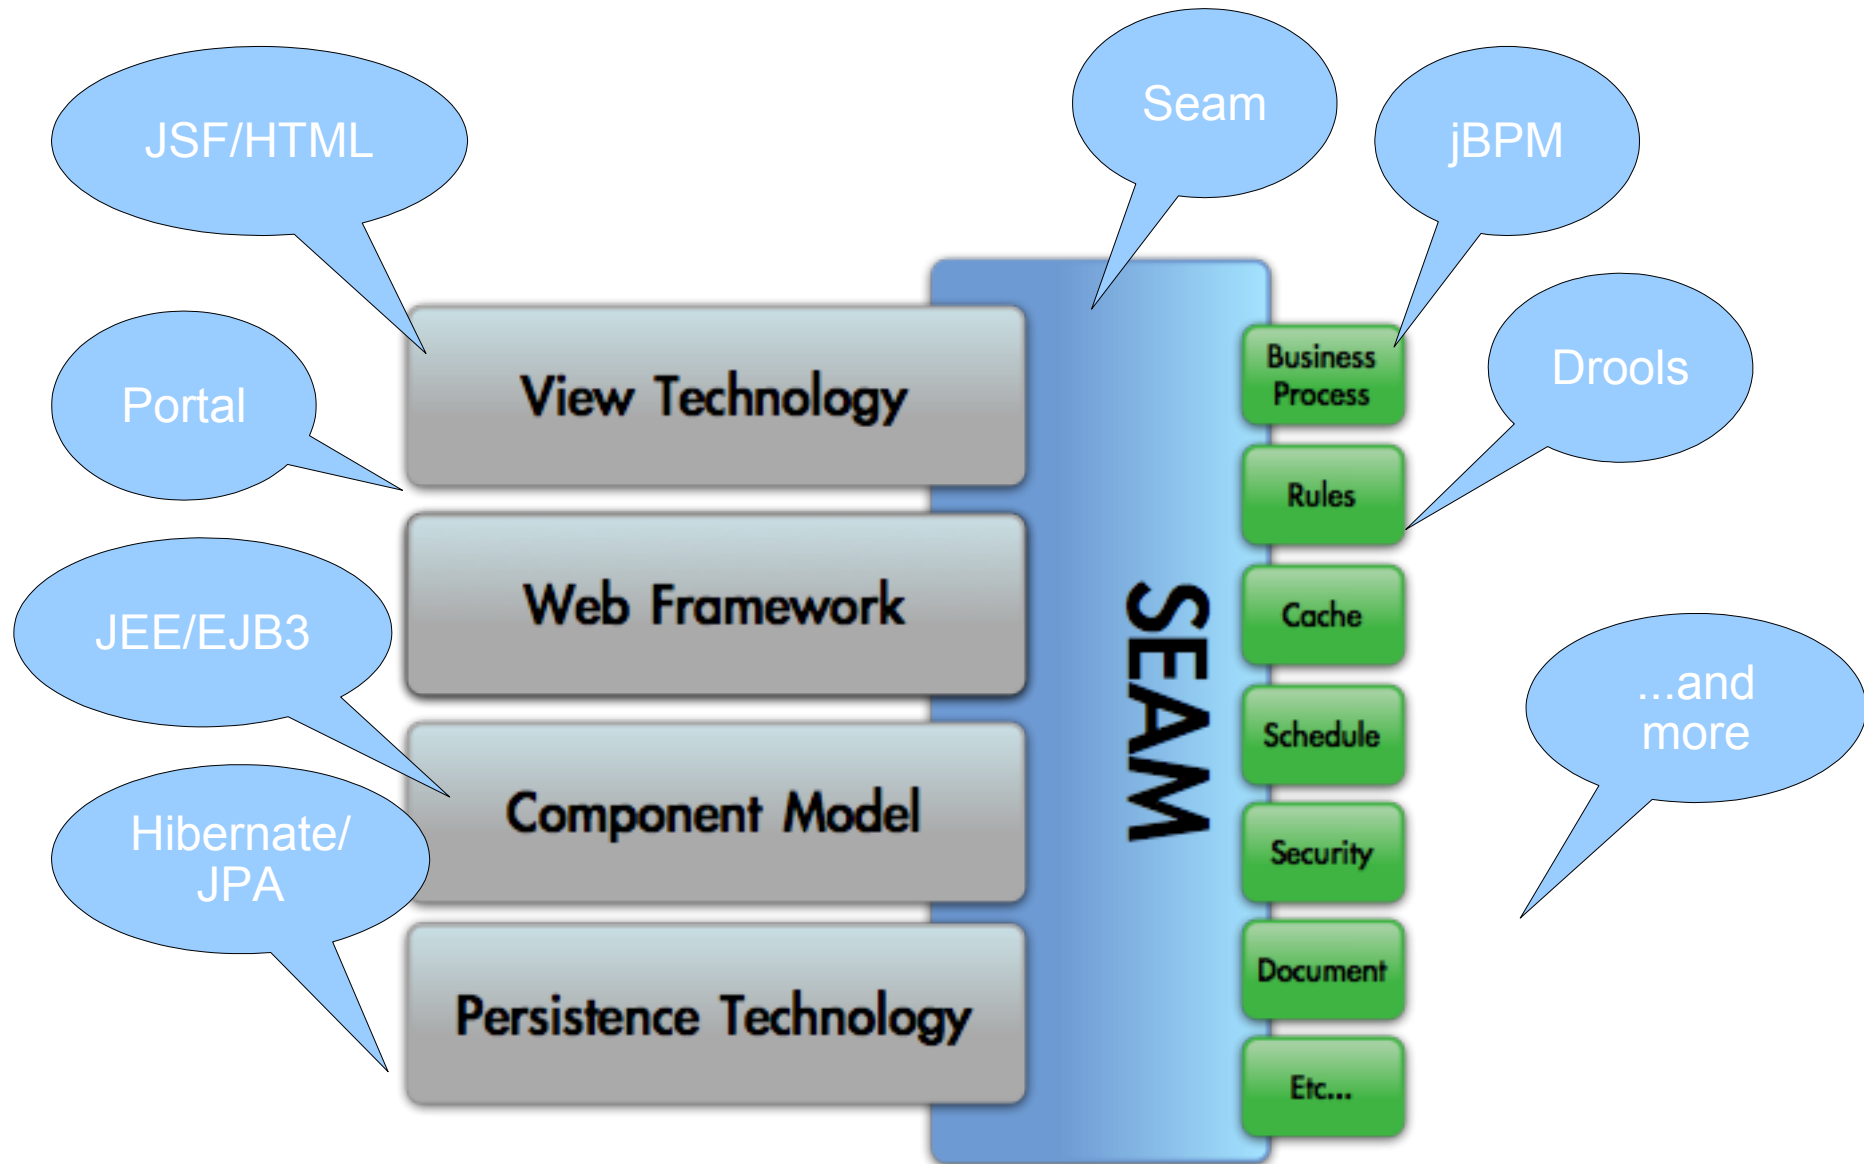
JSF/HTML

Seam

jBPM

Portal

Drools

JEE/EJB3

...and more

Hibernate/ JPA

View Technology

Web Framework

Component Model

Persistence Technology

SEAM

Business Process

Rules

Cache

Schedule

Security

Document

Etc...